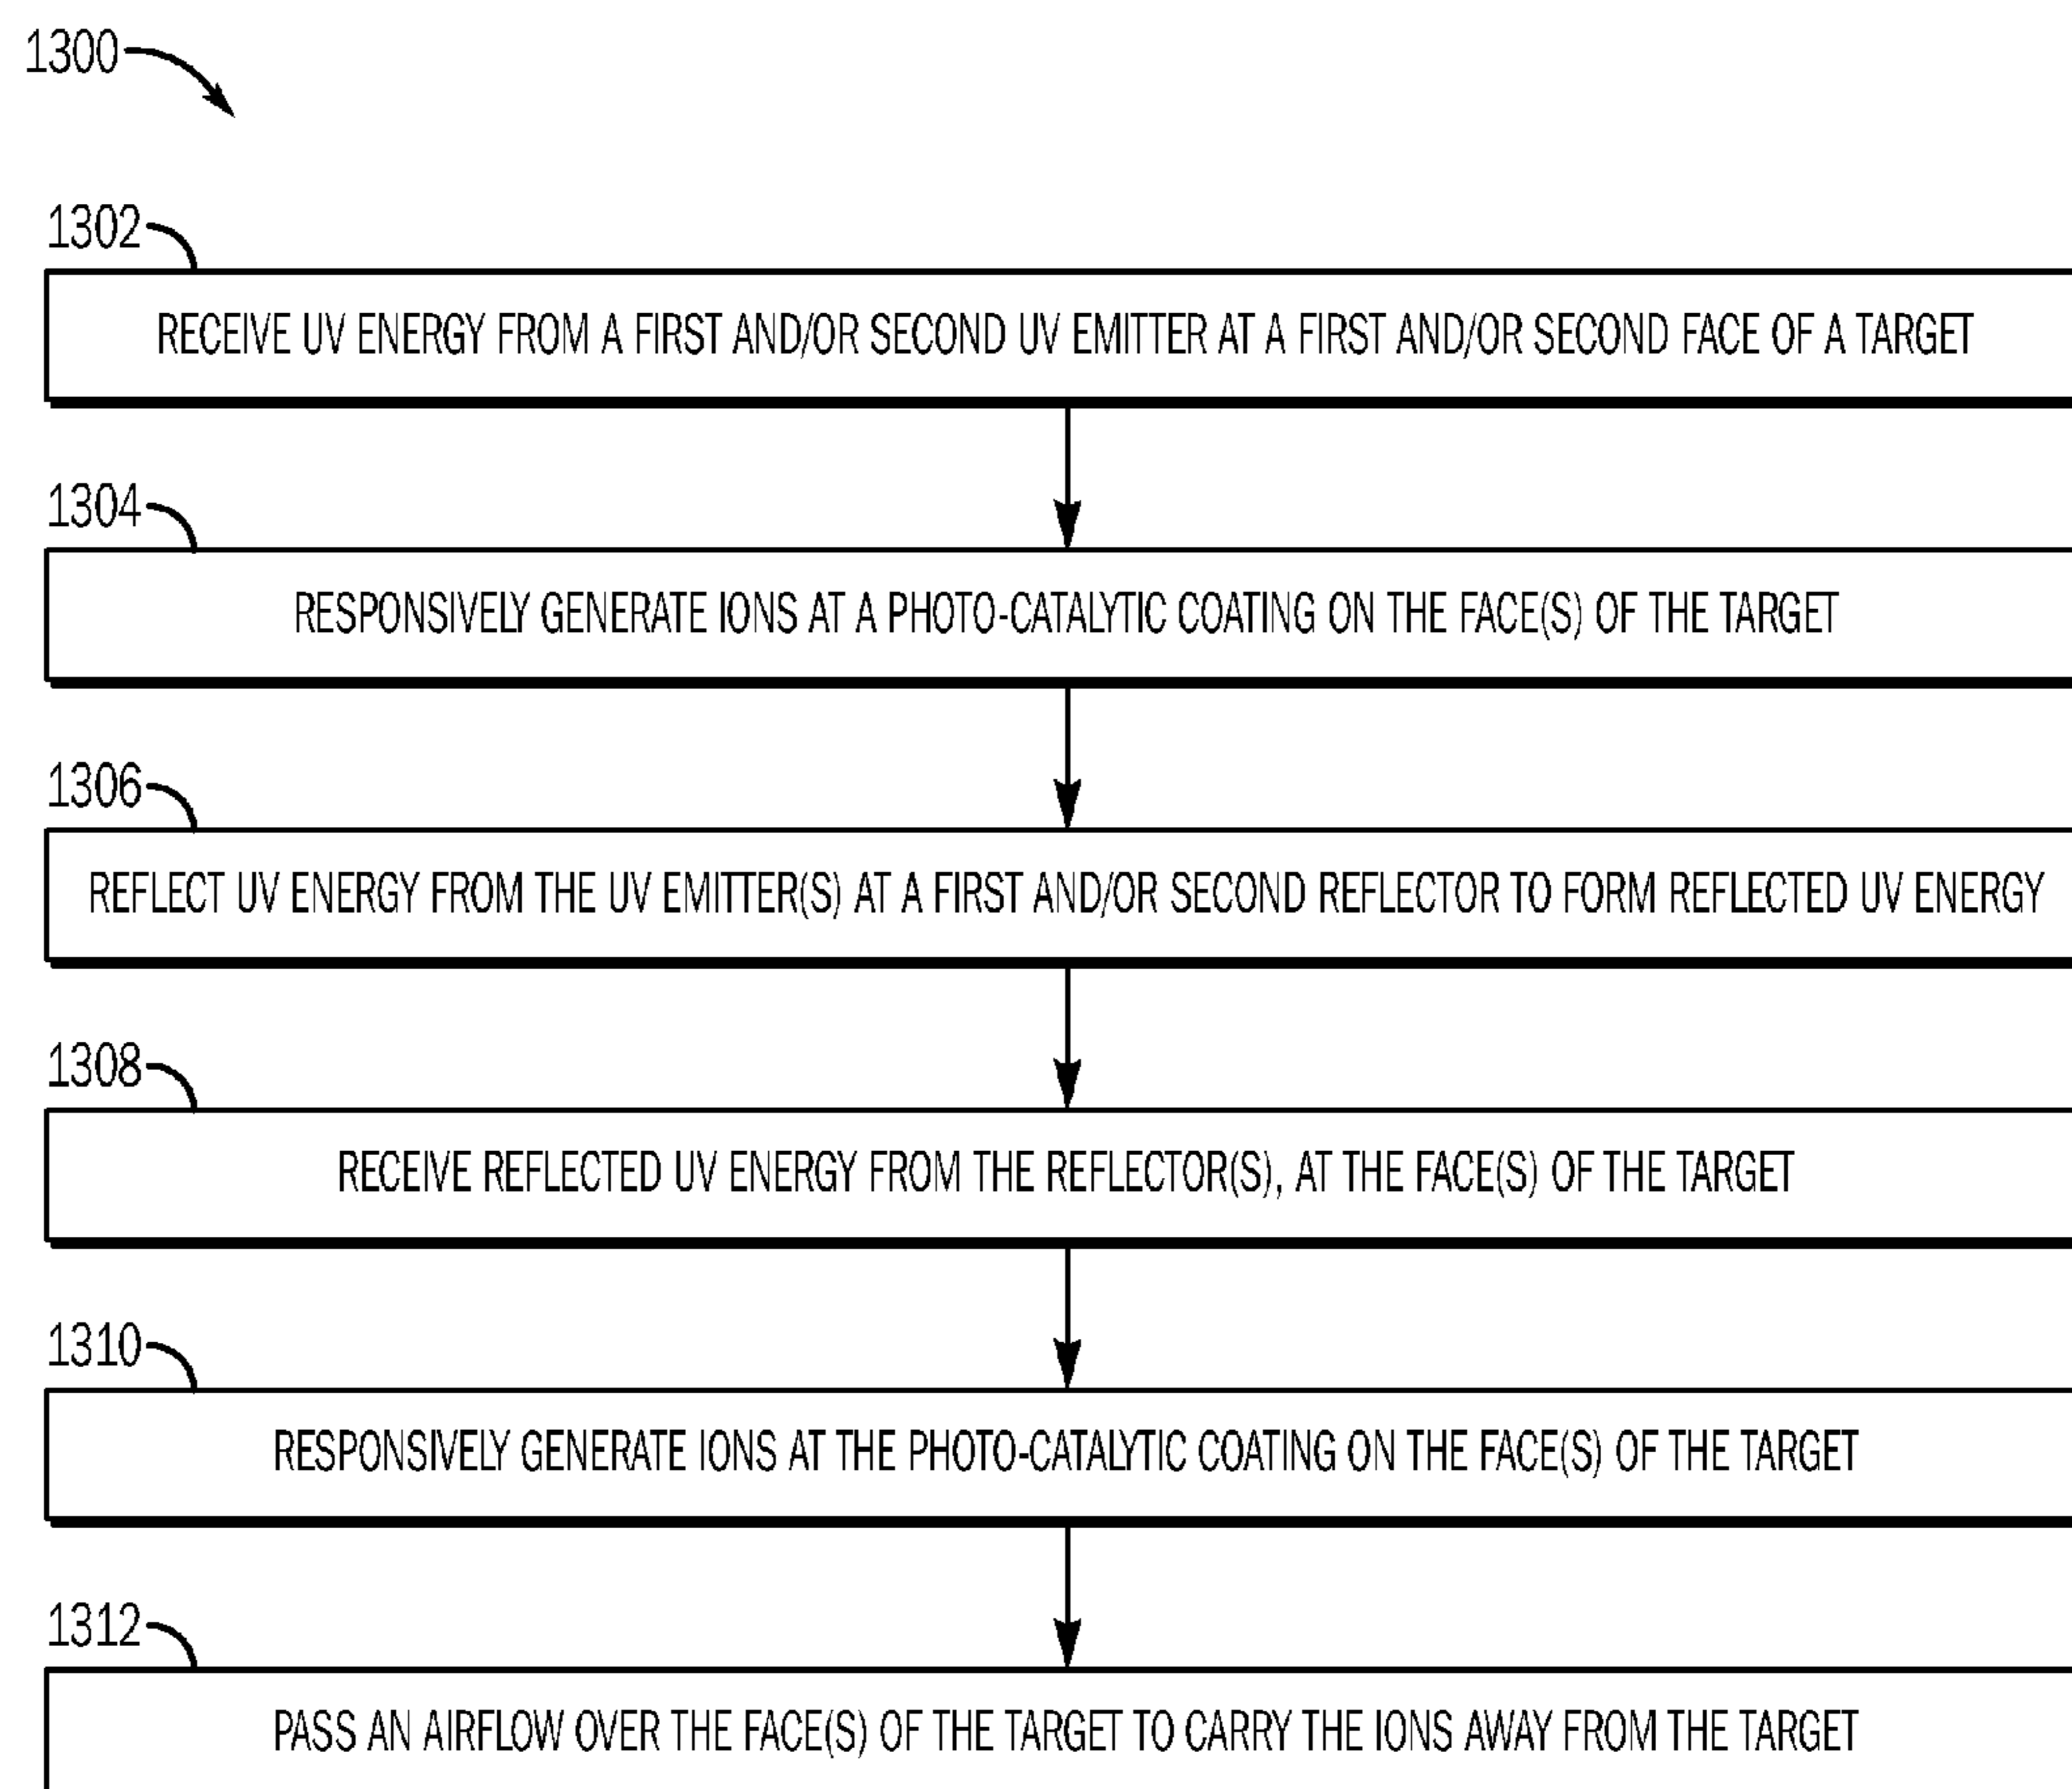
1300

1302
RECEIVE UV ENERGY FROM A FIRST AND/OR SECOND UV EMITTER AT A FIRST AND/OR SECOND FACE OF A TARGET

1304
RESPONSIVELY GENERATE IONS AT A PHOTO-CATALYTIC COATING ON THE FACE(S) OF THE TARGET

1306
REFLECT UV ENERGY FROM THE UV EMITTER(S) AT A FIRST AND/OR SECOND REFLECTOR TO FORM REFLECTED UV ENERGY

1308
RECEIVE REFLECTED UV ENERGY FROM THE REFLECTOR(S), AT THE FACE(S) OF THE TARGET

1310
RESPONSIVELY GENERATE IONS AT THE PHOTO-CATALYTIC COATING ON THE FACE(S) OF THE TARGET

1312
PASS AN AIRFLOW OVER THE FACE(S) OF THE TARGET TO CARRY THE IONS AWAY FROM THE TARGET